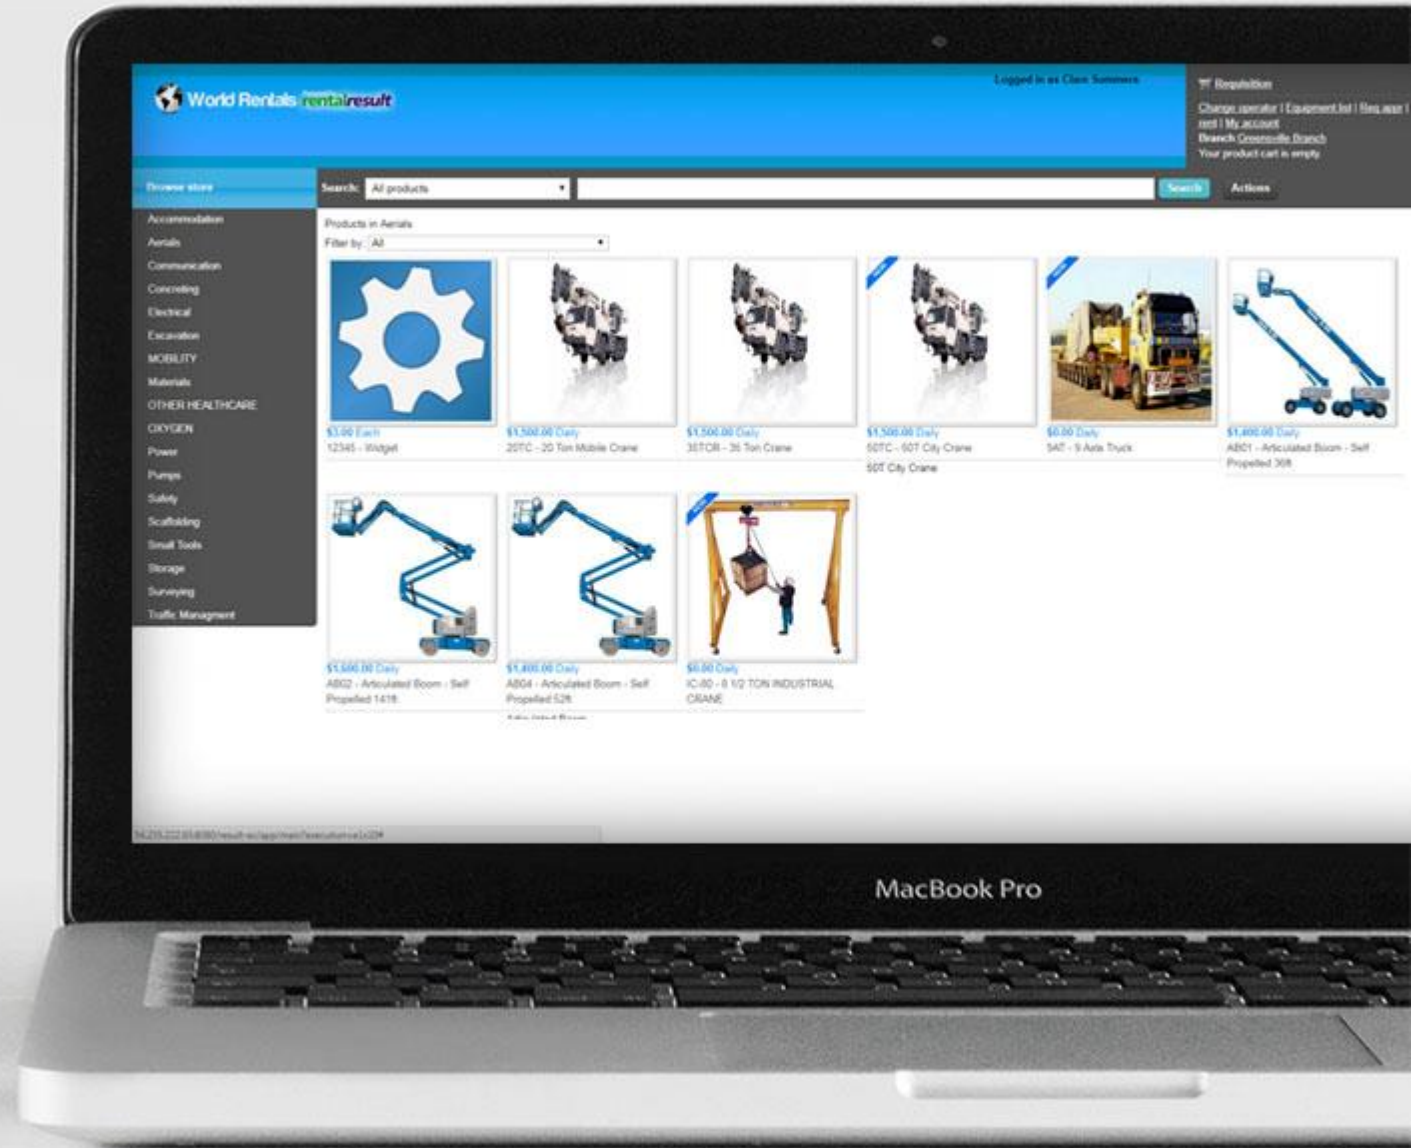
World Rentals rentalresult

Logged in as Clare Summers

Requisition
Change operator | Equipment list | Req appr | rent | My account
Branch Greenville Branch
Your product cart is empty

Browse store

Search: All products
Search
Actions

Accommodation
Aerials
Communication
Concreting
Electrical
Excavation
MOBILITY
Materials
OTHER HEALTHCARE
OXYGEN
Power
Pumps
Safety
Scaffolding
Small Tools
Storage
Surveying
Traffic Managment

Products in Aerials
Filter by: All

$3.00 Each
12345 - Widget

$1,500.00 Daily
20TC - 20 Ton Mobile Crane

$1,500.00 Daily
35TCR - 35 Ton Crane

$1,500.00 Daily
50TC - 50T City Crane
50T City Crane

$0.00 Daily
9AT - 9 Axle Truck

$1,400.00 Daily
AB01 - Articulated Boom - Self Propelled 30ft

$1,500.00 Daily
AB02 - Articulated Boom - Self Propelled 141ft

$1,400.00 Daily
AB04 - Articulated Boom - Self Propelled 52ft
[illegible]

$0.00 Daily
IC-80 - 8 1/2 TON INDUSTRIAL CRANE

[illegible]

MacBook Pro